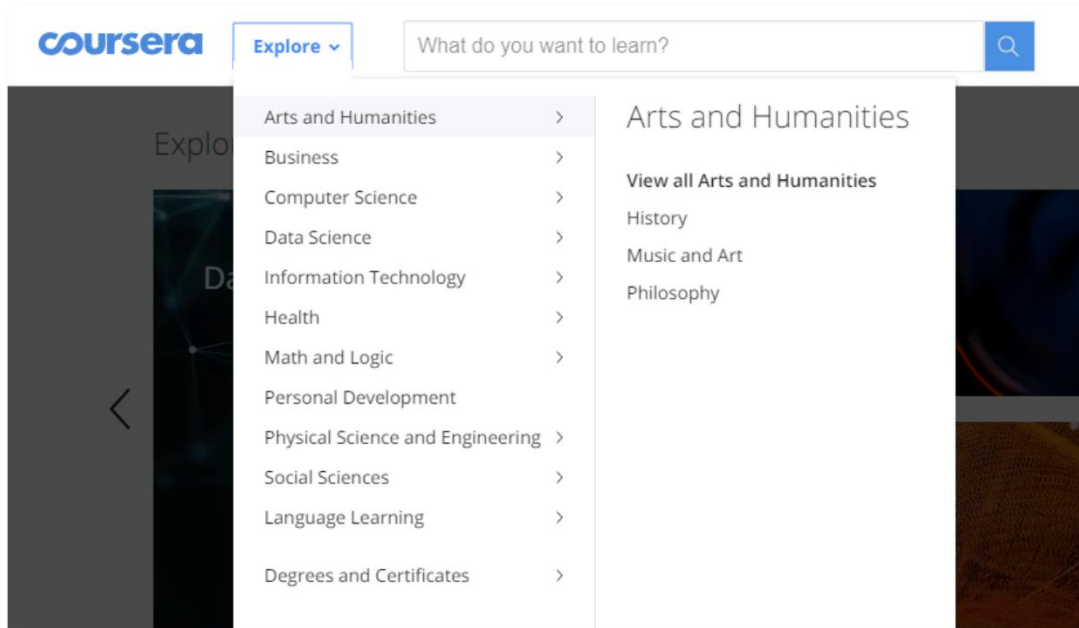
coursera

Explore

What do you want to learn?

Explo

Da

Arts and Humanities
Business
Computer Science
Data Science
Information Technology
Health
Math and Logic
Personal Development
Physical Science and Engineering
Social Sciences
Language Learning

Degrees and Certificates

Arts and Humanities

View all Arts and Humanities
History
Music and Art
Philosophy